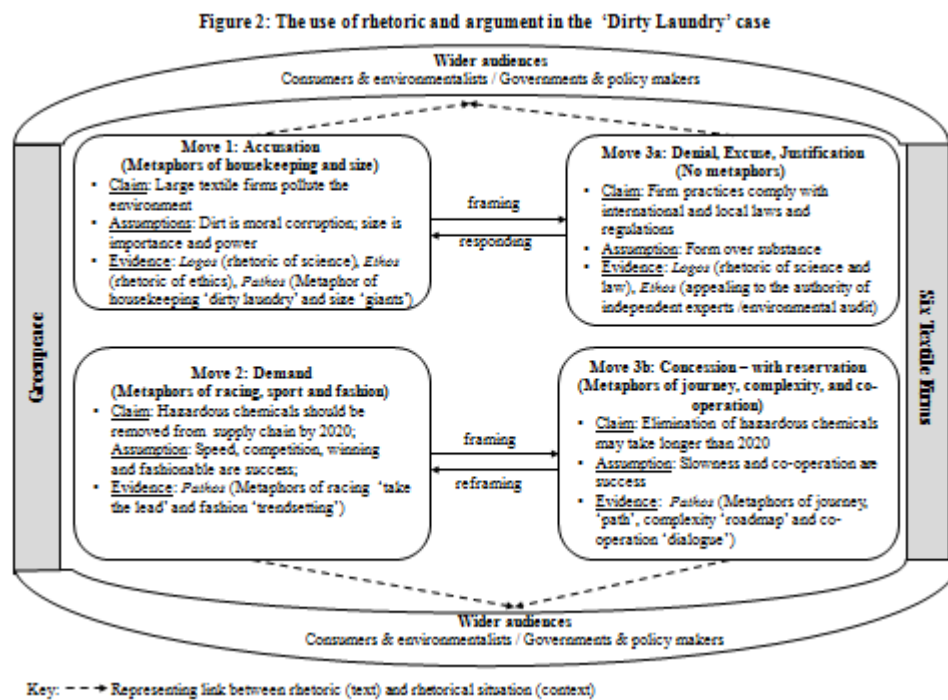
Figure 2: The use of rhetoric and argument in the 'Dirty Laundry' case

Wider audiences
Consumers & environmentalists / Governments & policy makers

Greenpeace

Move 1: Accusation
(Metaphors of housekeeping and size)
- Claim: Large textile firms pollute the environment
- Assumptions: Dirt is moral corruption; size is importance and power
- Evidence: *Logos* (rhetoric of science), *Ethos* (rhetoric of ethics), *Pathos* (Metaphor of housekeeping 'dirty laundry' and size 'giants')

framing

responding

Move 3a: Denial, Excuse, Justification
(No metaphors)
- Claim: Firm practices comply with international and local laws and regulations
- Assumption: Form over substance
- Evidence: *Logos* (rhetoric of science and law), *Ethos* (appealing to the authority of independent experts /environmental audit)

Move 2: Demand
(Metaphors of racing, sport and fashion)
- Claim: Hazardous chemicals should be removed from supply chain by 2020;
- Assumption: Speed, competition, winning and fashionable are success;
- Evidence: *Pathos* (Metaphors of racing 'take the lead' and fashion 'trendsetting')

framing

reframing

Move 3b: Concession – with reservation
(Metaphors of journey, complexity, and co-operation)
- Claim: Elimination of hazardous chemicals may take longer than 2020
- Assumption: Slowness and co-operation are success
- Evidence: *Pathos* (Metaphors of journey, 'path', complexity 'roadmap' and co-operation 'dialogue')

Six Textile Firms

Wider audiences
Consumers & environmentalists / Governments & policy makers

Key: - - → Representing link between rhetoric (text) and rhetorical situation (context)